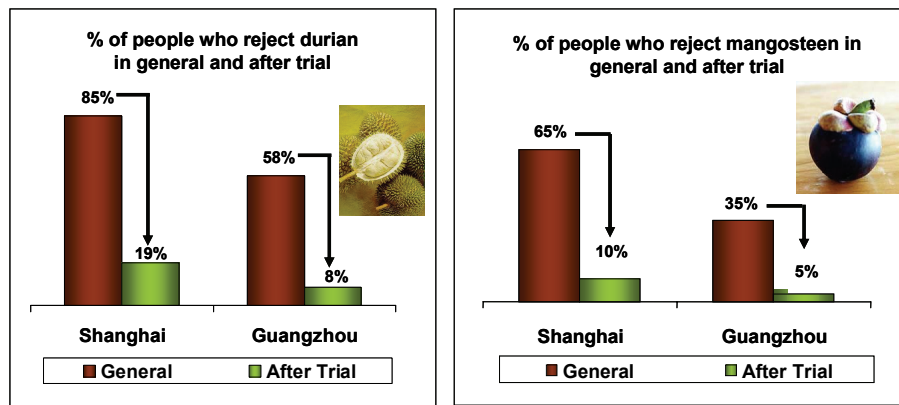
% of people who reject durian in general and after trial

85%

19%

58%

8%

Shanghai

Guangzhou

General

After Trial

% of people who reject mangosteen in general and after trial

65%

10%

35%

5%

Shanghai

Guangzhou

General

After Trial